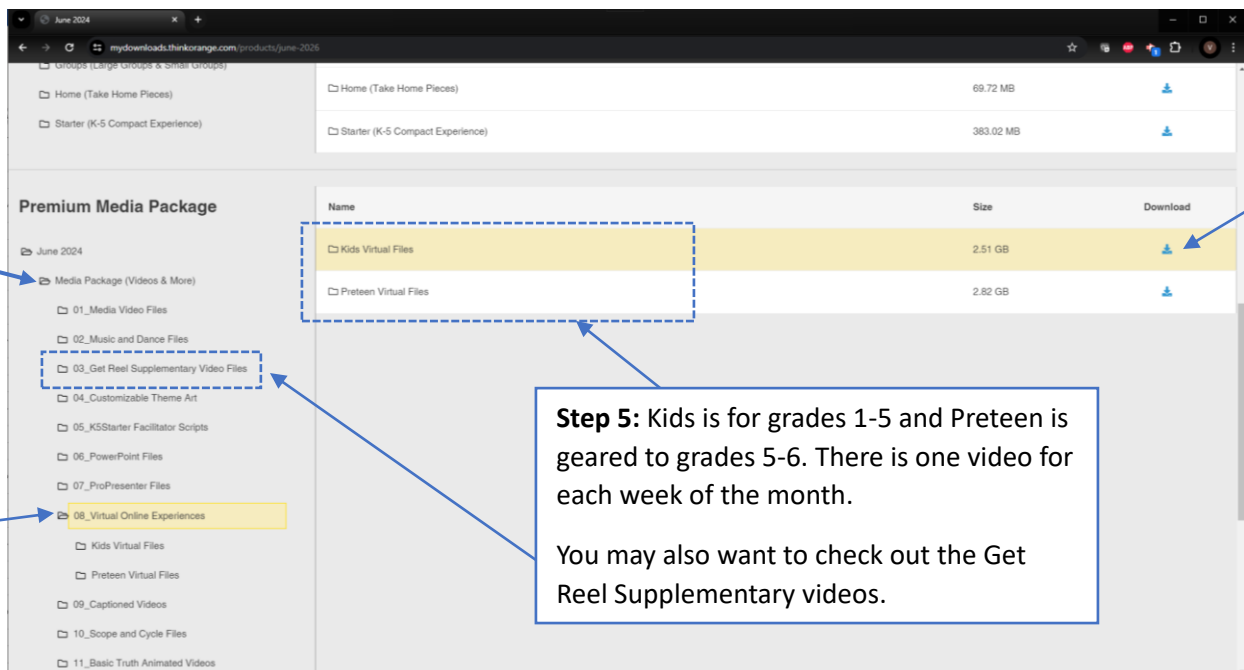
June 2024
mydownloads.thinkorange.com/products/june-2026

Groups (Large Groups & Small Groups)
Home (Take Home Pieces)
Starter (K-5 Compact Experience)

| | | |
|---|---|---|
| Home (Take Home Pieces) | 69.72 MB | |
| Starter (K-5 Compact Experience) | 383.02 MB | |

Premium Media Package

June 2024
Media Package (Videos & More)
01_Media Video Files
02_Music and Dance Files
03_Get Reel Supplementary Video Files
04_Customizable Theme Art
05_K5Starter Facilitator Scripts
06_PowerPoint Files
07_ProPresenter Files
08_Virtual Online Experiences
Kids Virtual Files
Preteen Virtual Files
09_Captioned Videos
10_Scope and Cycle Files
11_Basic Truth Animated Videos

| Name | Size | Download |
|---|---|---|
| Kids Virtual Files | 2.51 GB | |
| Preteen Virtual Files | 2.82 GB | |

**Step 5:** Kids is for grades 1-5 and Preteen is geared to grades 5-6. There is one video for each week of the month.

You may also want to check out the Get Reel Supplementary videos.